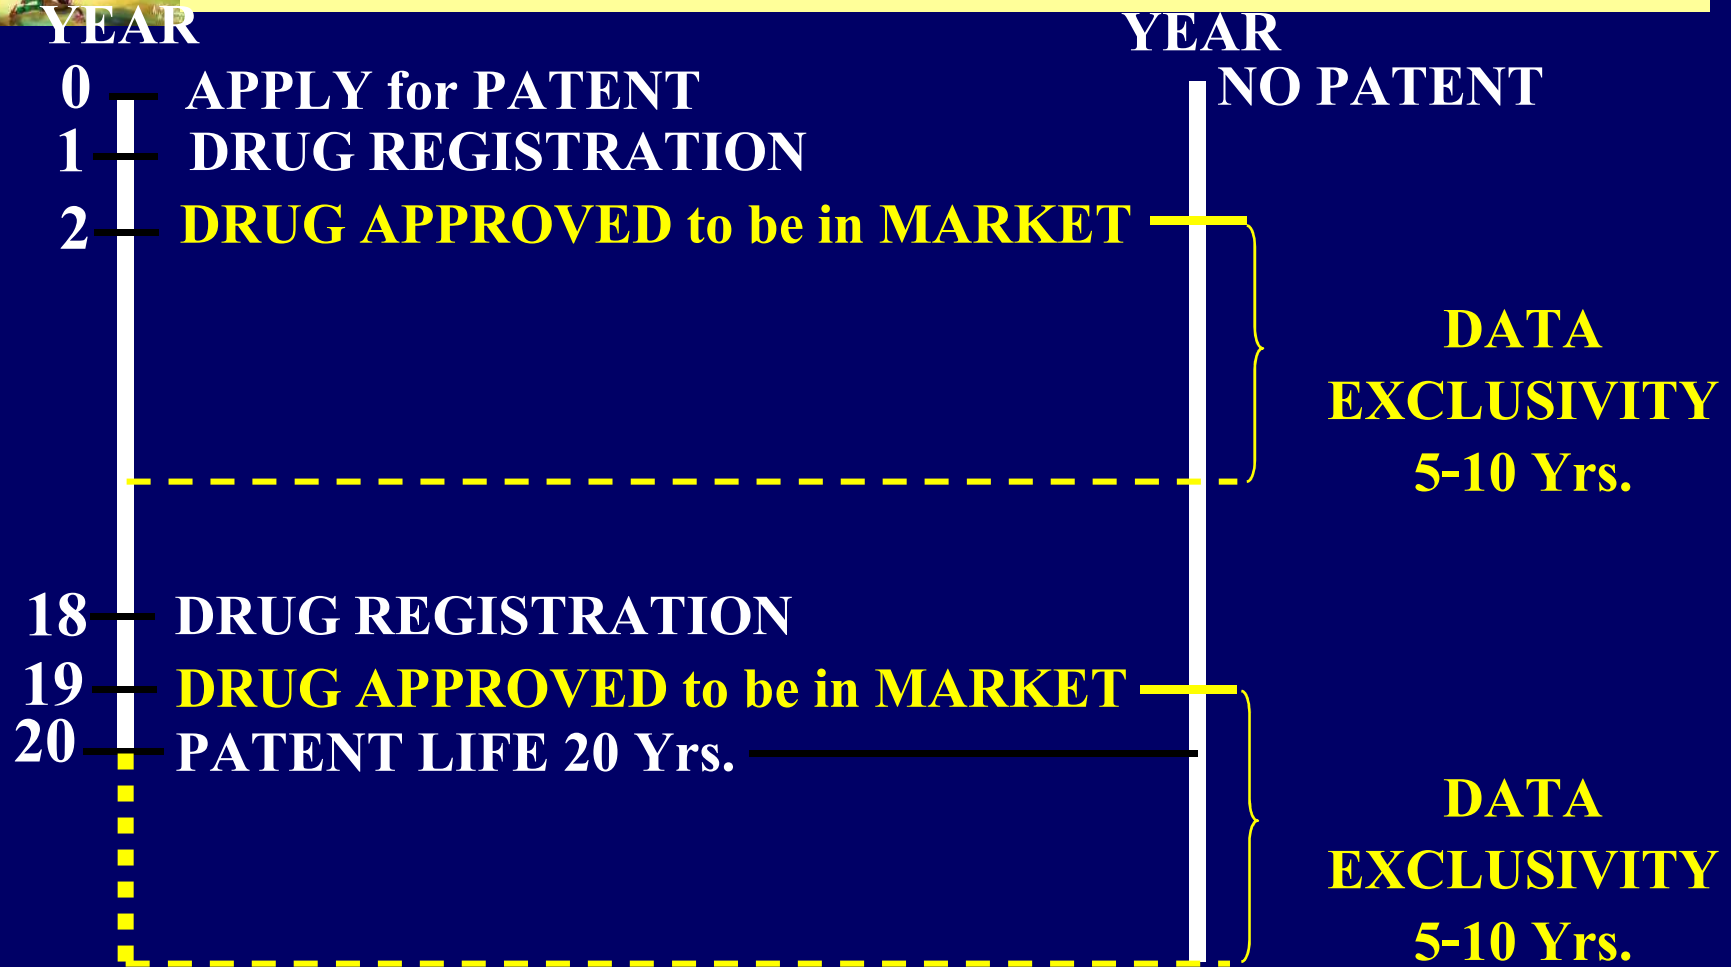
YEAR

0 APPLY for PATENT

1 DRUG REGISTRATION

2 DRUG APPROVED to be in MARKET

18 DRUG REGISTRATION

19 DRUG APPROVED to be in MARKET

20 PATENT LIFE 20 Yrs.

YEAR

NO PATENT

DATA EXCLUSIVITY 5-10 Yrs.

DATA EXCLUSIVITY 5-10 Yrs.